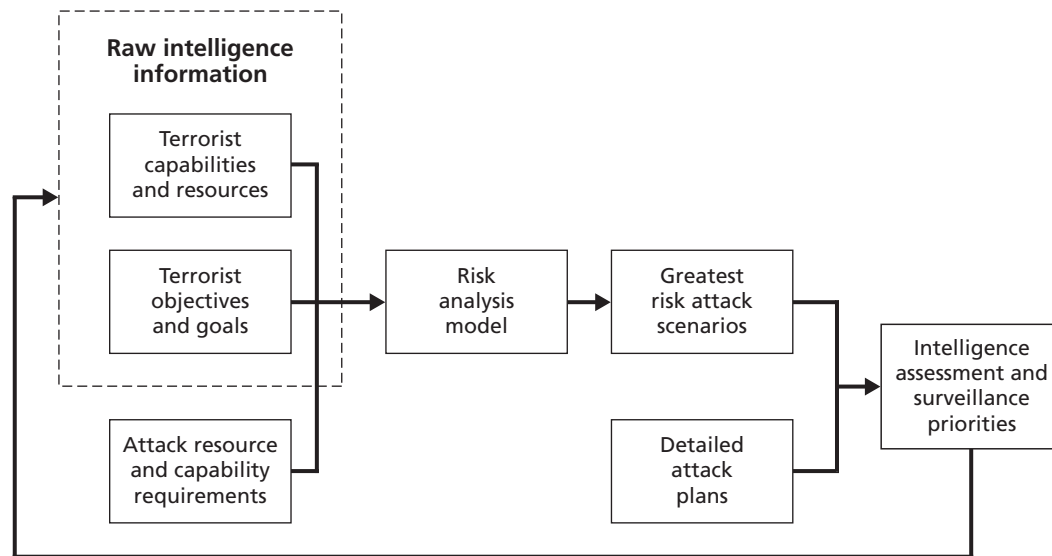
Raw intelligence information

Terrorist capabilities and resources

Terrorist objectives and goals

Attack resource and capability requirements

Risk analysis model

Greatest risk attack scenarios

Detailed attack plans

Intelligence assessment and surveillance priorities